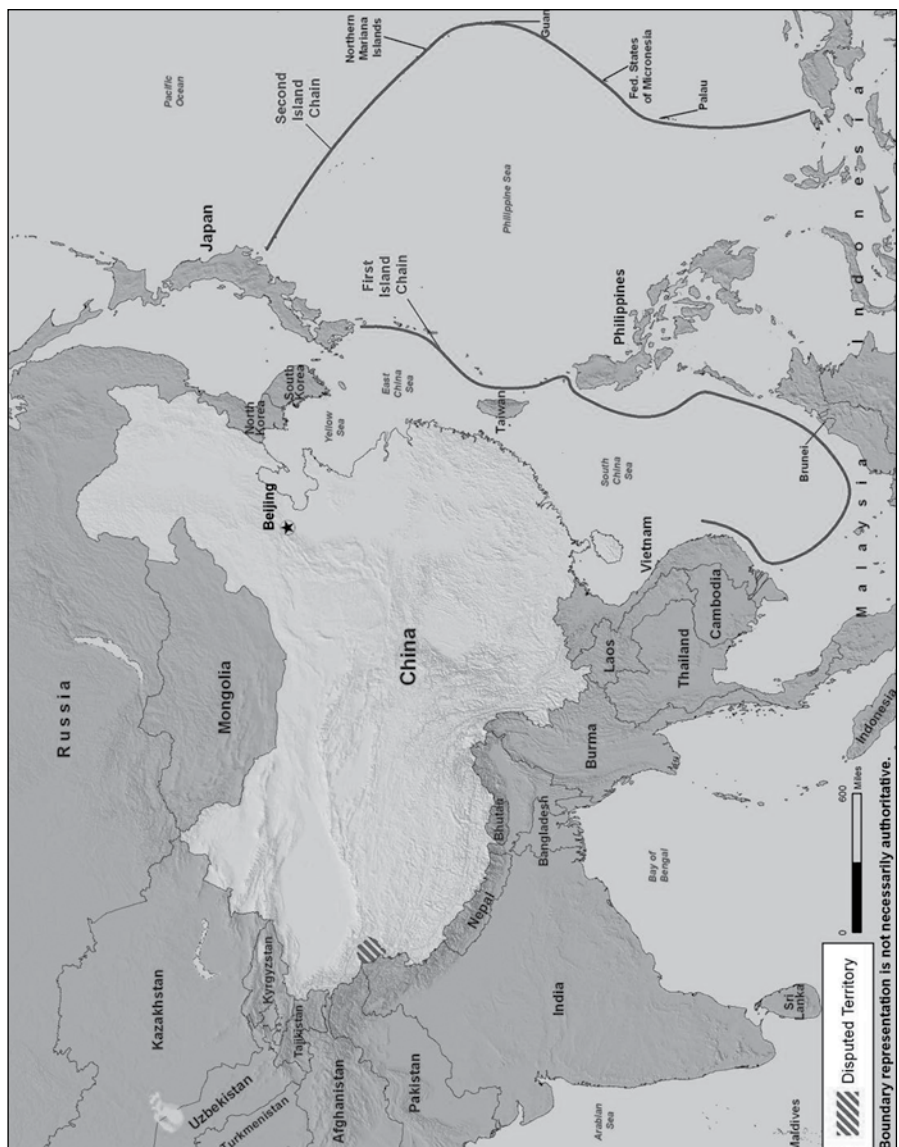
Pacific Ocean

Second Island Chain

Northern Mariana Islands

Guam

Fed. States of Micronesia

Palau

Japan

Philippine Sea

First Island Chain

Philippines

I n d o n e s i a

Russia

Mongolia

North Korea

South Korea

Yellow Sea

East China Sea

Taiwan

Beijing

China

South China Sea

Brunei

M a l a y s i a

Vietnam

Laos

Thailand

Cambodia

Burma

Indonesia

Kazakhstan

Uzbekistan

Kyrgyzstan

Tajikistan

Turkmenistan

Afghanistan

Pakistan

Nepal

Bhutan

Bangladesh

India

Bay of Bengal

Arabian Sea

Sri Lanka

Maldives

0 600 Miles

Disputed Territory

Boundary representation is not necessarily authoritative.